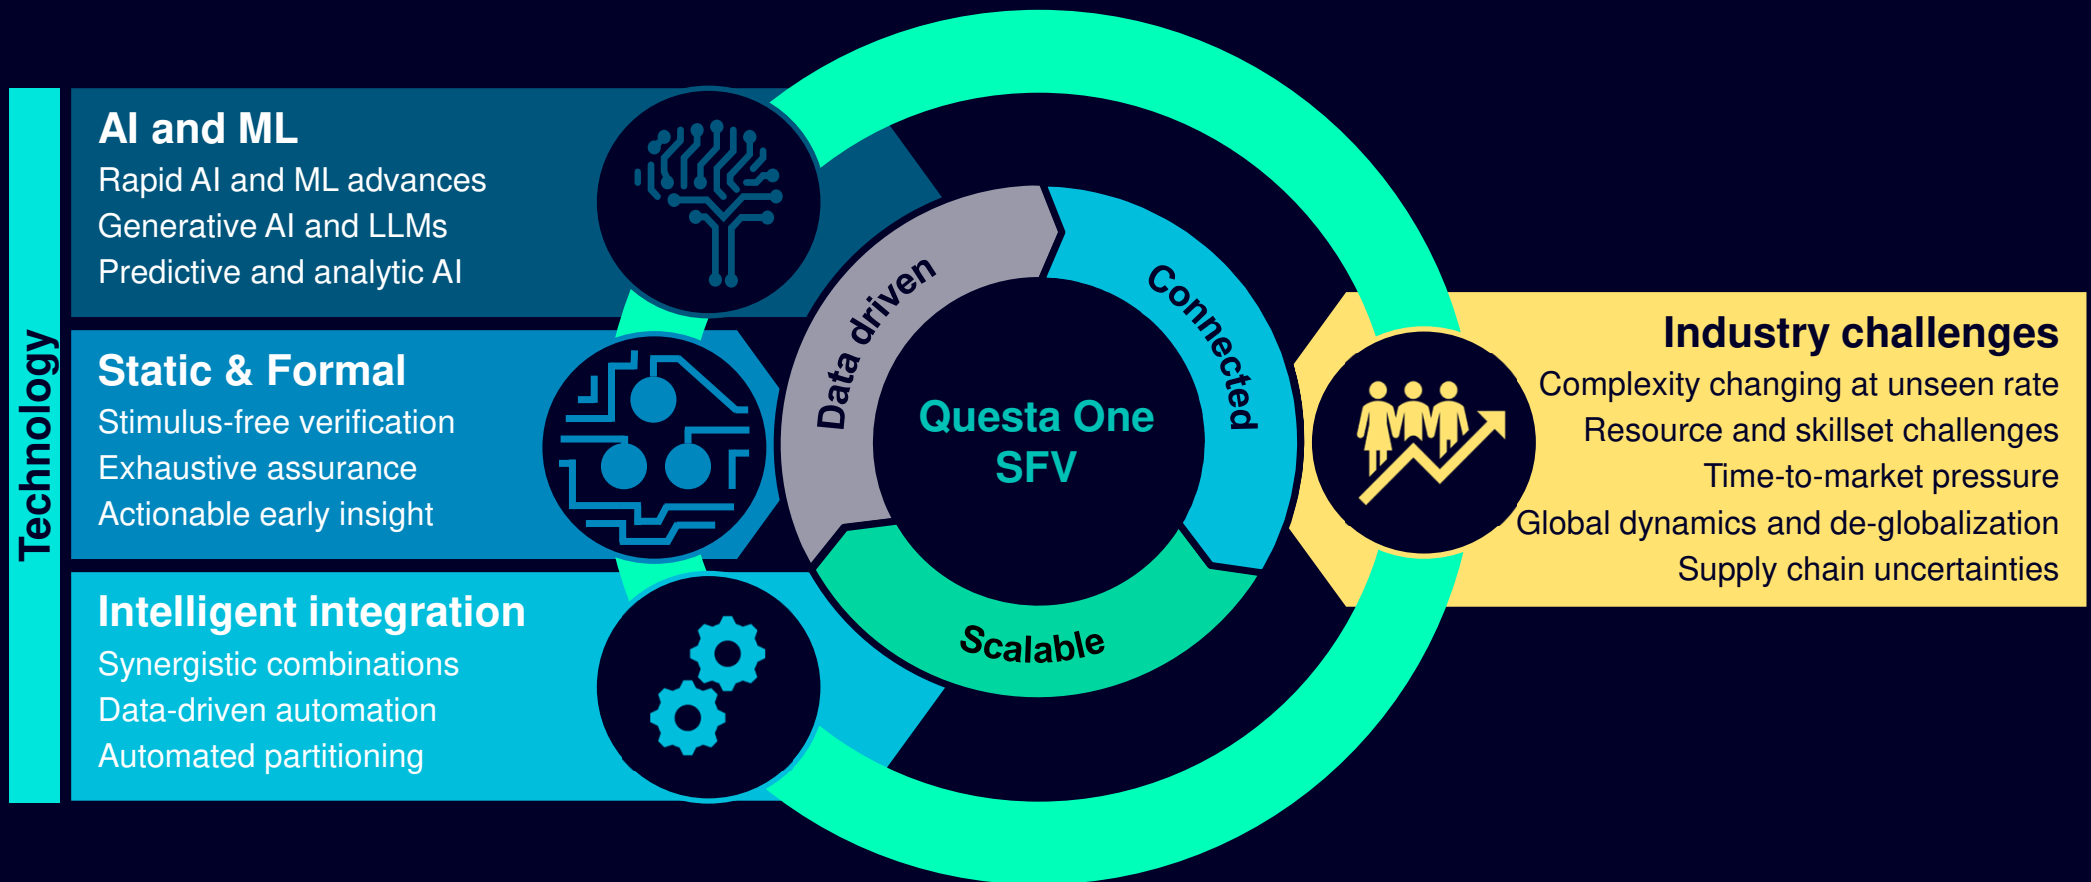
Technology

AI and ML
Rapid AI and ML advances
Generative AI and LLMs
Predictive and analytic AI

Static & Formal
Stimulus-free verification
Exhaustive assurance
Actionable early insight

Intelligent integration
Synergistic combinations
Data-driven automation
Automated partitioning

Data driven
Connected
Scalable

Questa One SFV

Industry challenges
Complexity changing at unseen rate
Resource and skillset challenges
Time-to-market pressure
Global dynamics and de-globalization
Supply chain uncertainties